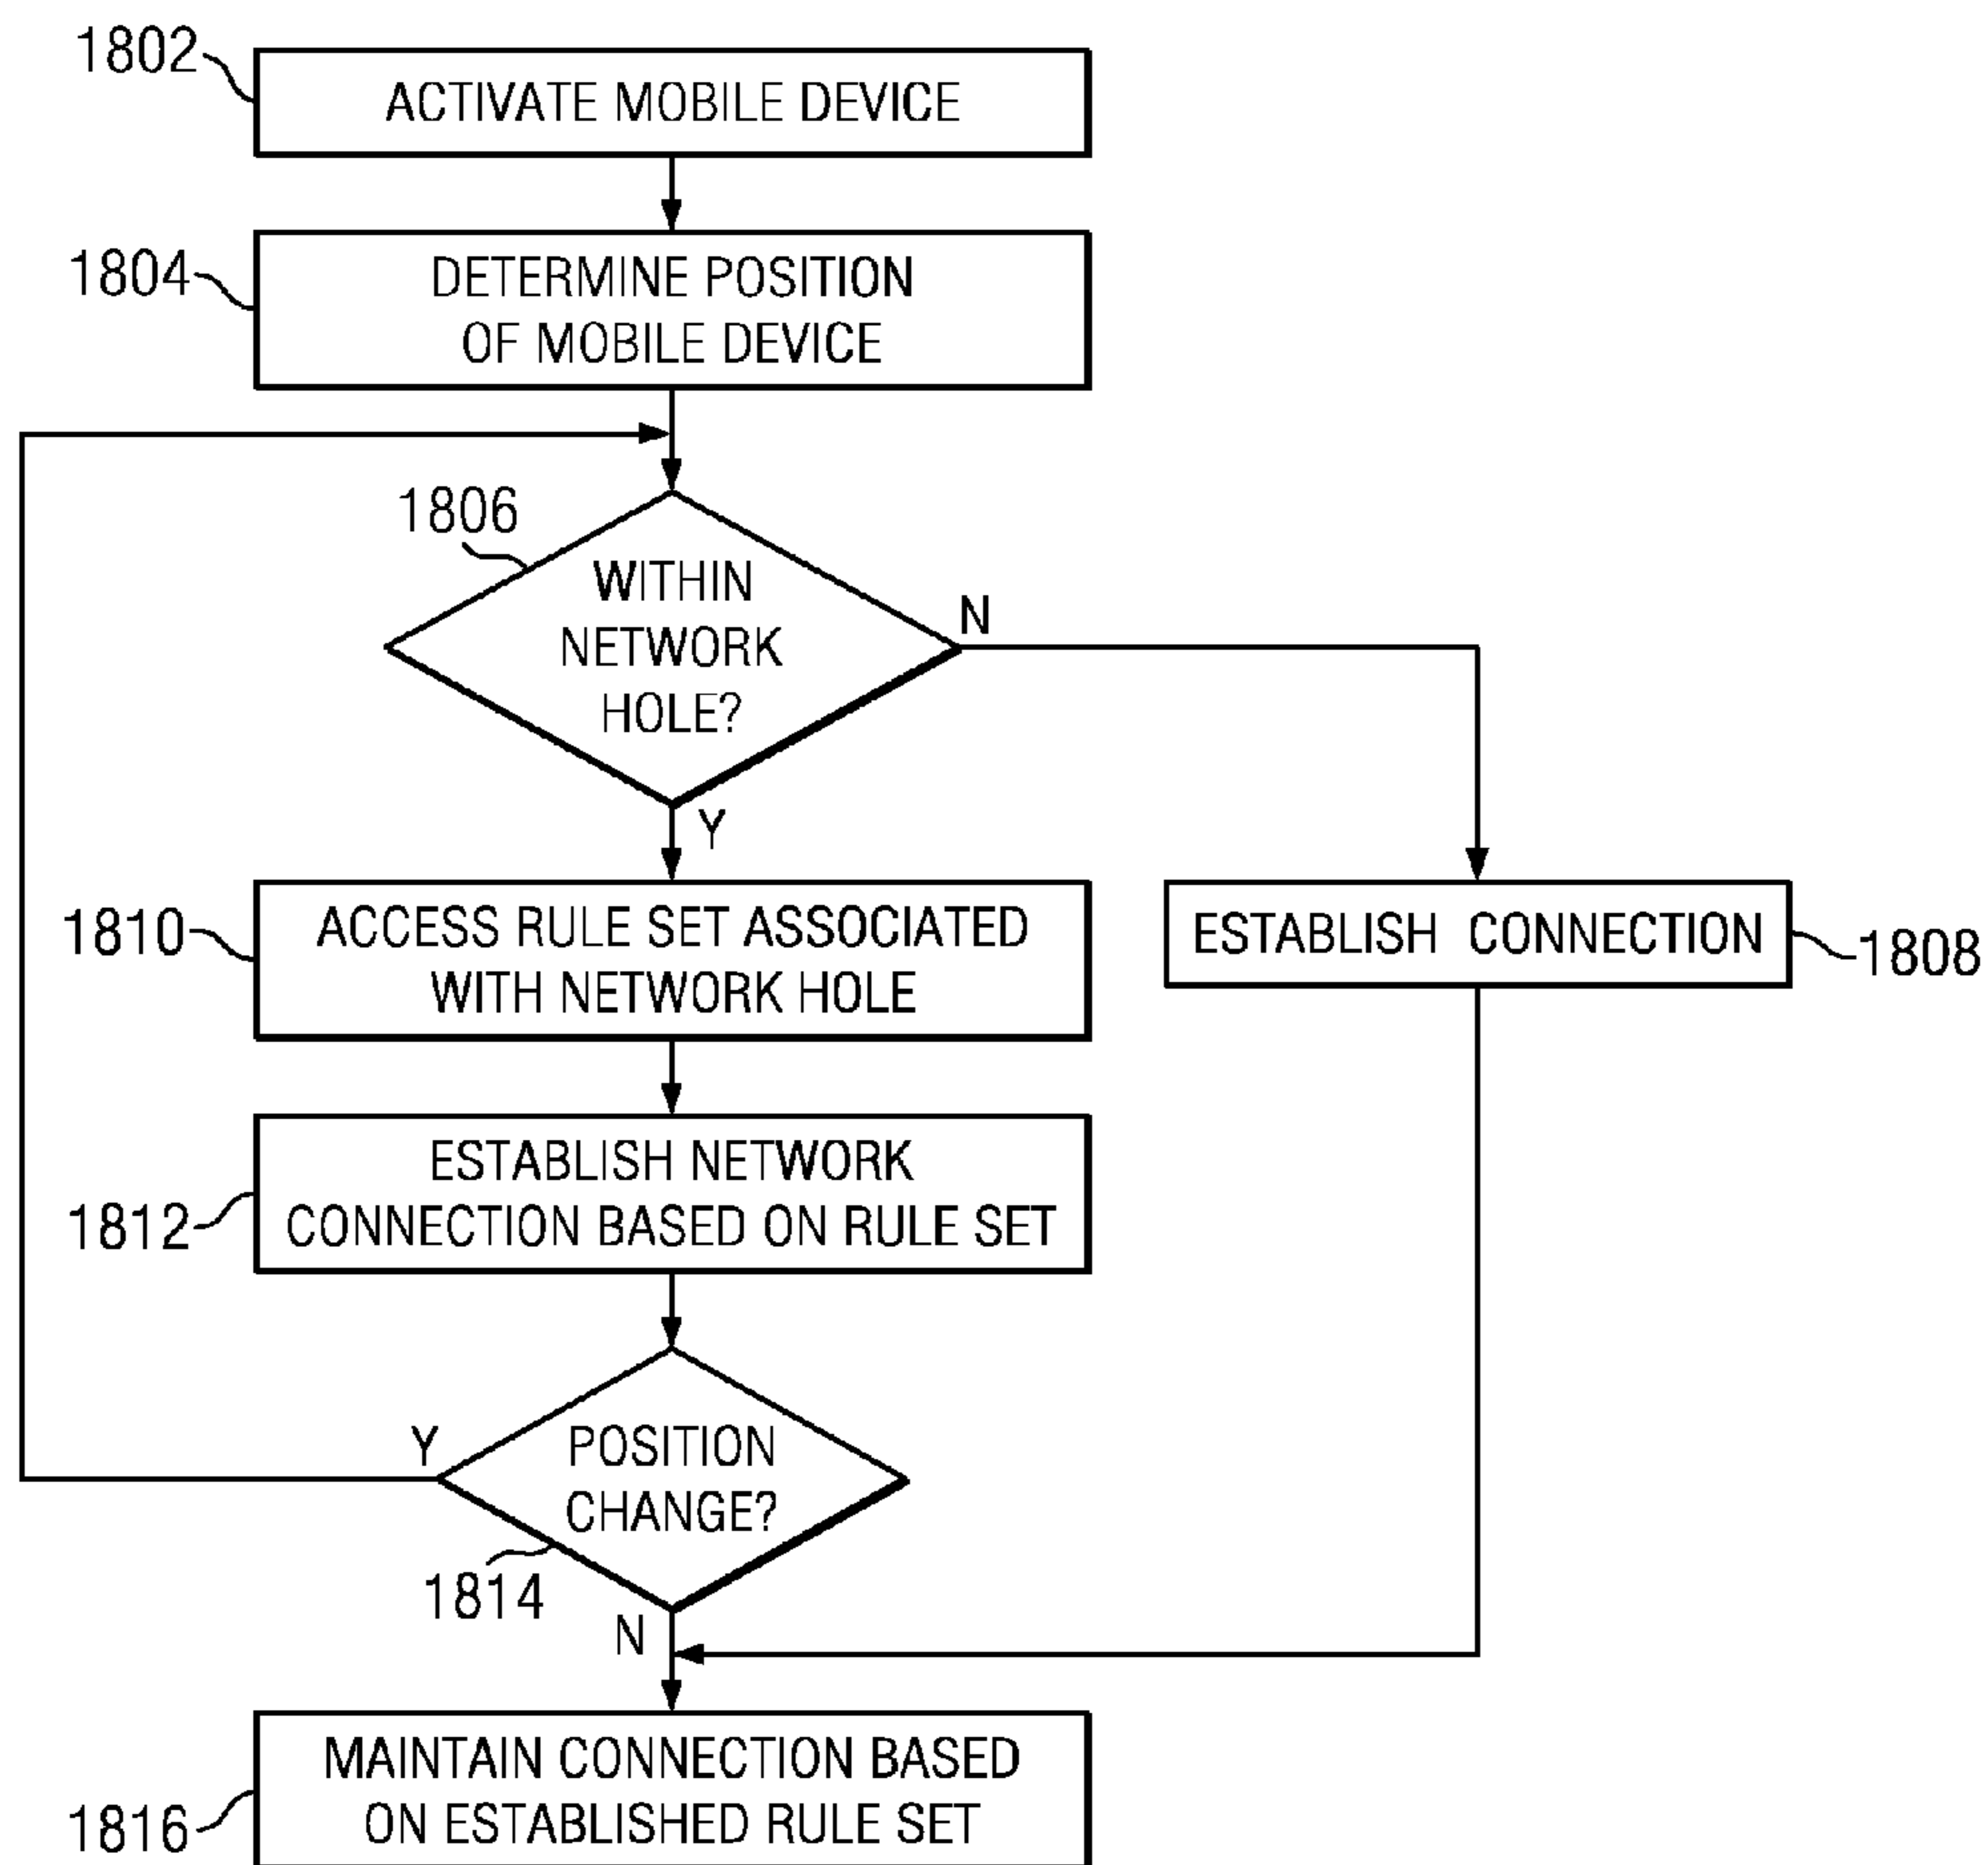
1802
ACTIVATE MOBILE DEVICE

1804
DETERMINE POSITION OF MOBILE DEVICE

1806
WITHIN NETWORK HOLE?

N

Y

1810
ACCESS RULE SET ASSOCIATED WITH NETWORK HOLE

ESTABLISH CONNECTION
1808

1812
ESTABLISH NETWORK CONNECTION BASED ON RULE SET

Y
POSITION CHANGE?
1814
N

1816
MAINTAIN CONNECTION BASED ON ESTABLISHED RULE SET